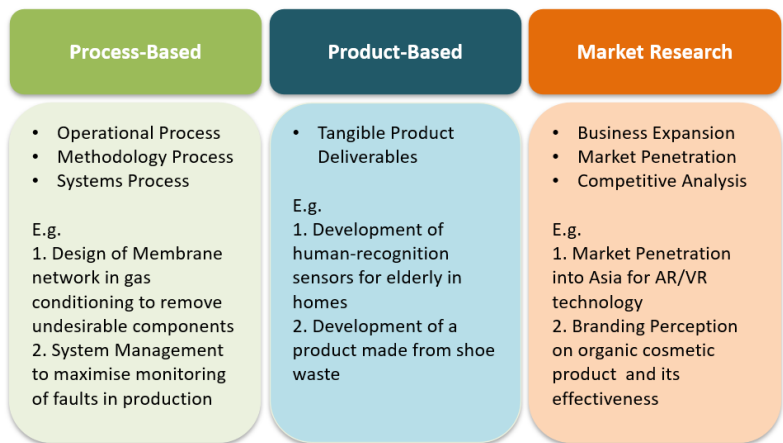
Process-Based

- Operational Process
- Methodology Process
- Systems Process

E.g.
1. Design of Membrane network in gas conditioning to remove undesirable components
2. System Management to maximise monitoring of faults in production

Product-Based

- Tangible Product Deliverables

E.g.
1. Development of human-recognition sensors for elderly in homes
2. Development of a product made from shoe waste

Market Research

- Business Expansion
- Market Penetration
- Competitive Analysis

E.g.
1. Market Penetration into Asia for AR/VR technology
2. Branding Perception on organic cosmetic product and its effectiveness